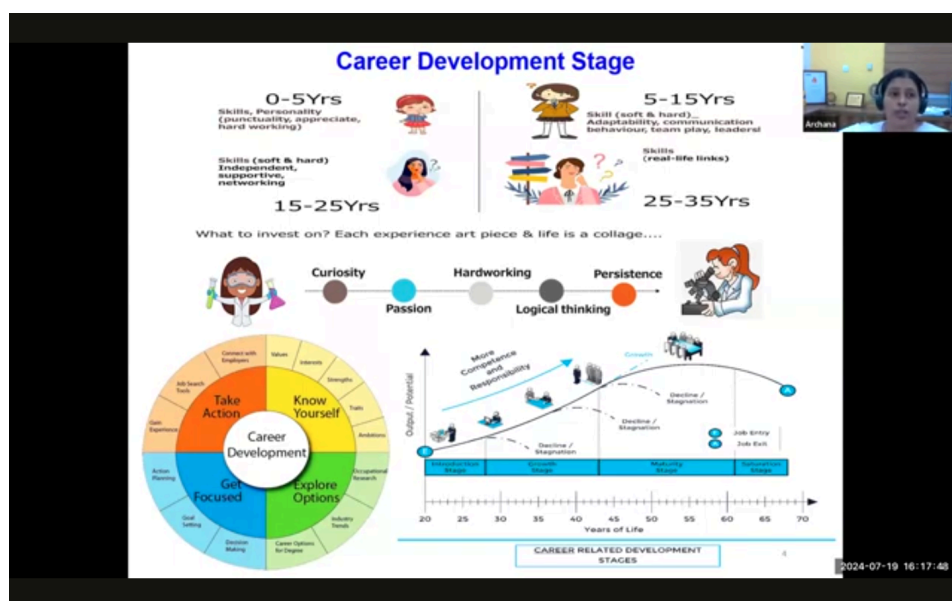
Career Development Stage

0-5Yrs
Skills, Personality (punctuality, appreciate, hard working)

5-15Yrs
Skill (soft & hard)\_ Adaptability, communication behaviour, team play, leadersl

Skills (soft & hard) Independent, supportive, networking

15-25Yrs

Skills (real-life links)

25-35Yrs

What to invest on? Each experience art piece & life is a collage....

Curiosity
Passion
Hardworking
Logical thinking
Persistence

Take Action
Know Yourself
Career Development
Get Focused
Explore Options

Connect with Employers
Values
Interests
Strengths
Traits
Ambitions
Occupational Research
Industry Trends
Career Options for Degree
Decision Making
Goal Setting
Action Planning
Gain Experience
Job Search Tools

More Competence and Responsibility
Growth
Decline / Stagnation
Decline / Stagnation
Decline / Stagnation
Job Entry
Job Exit
Output / Potential
Introduction Stage
Growth Stage
Maturity Stage
Saturation Stage
20 25 30 35 40 45 50 55 60 65 70
Years of Life

CAREER RELATED DEVELOPMENT STAGES

Archana

2024-07-19 16:17:48